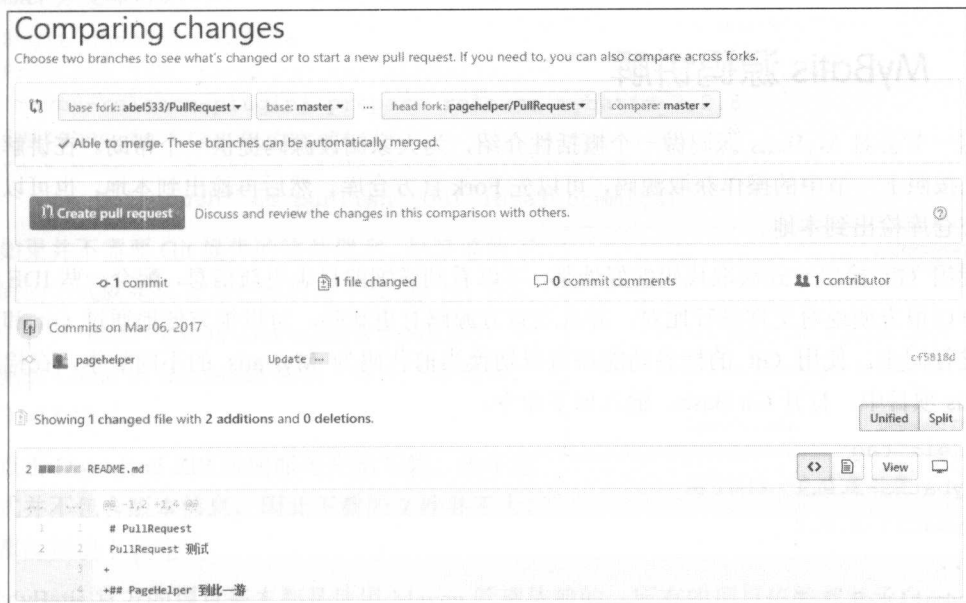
Comparing changes

Choose two branches to see what's changed or to start a new pull request. If you need to, you can also compare across forks.

base fork: abel533/PullRequest ▾ base: master ▾ ... head fork: pagehelper/PullRequest ▾ compare: master ▾

✓ Able to merge. These branches can be automatically merged.

Create pull request Discuss and review the changes in this comparison with others.

1 commit 1 file changed 0 commit comments 1 contributor

Commits on Mar 06, 2017

pagehelper Update ... cf5818d

Showing 1 changed file with 2 additions and 0 deletions.

Unified Split

2 README.md View

@@ -1,2 +1,4 @@

1 1 # PullRequest
2 2 PullRequest 测试
3 +
4 +## PageHelper 到此一游